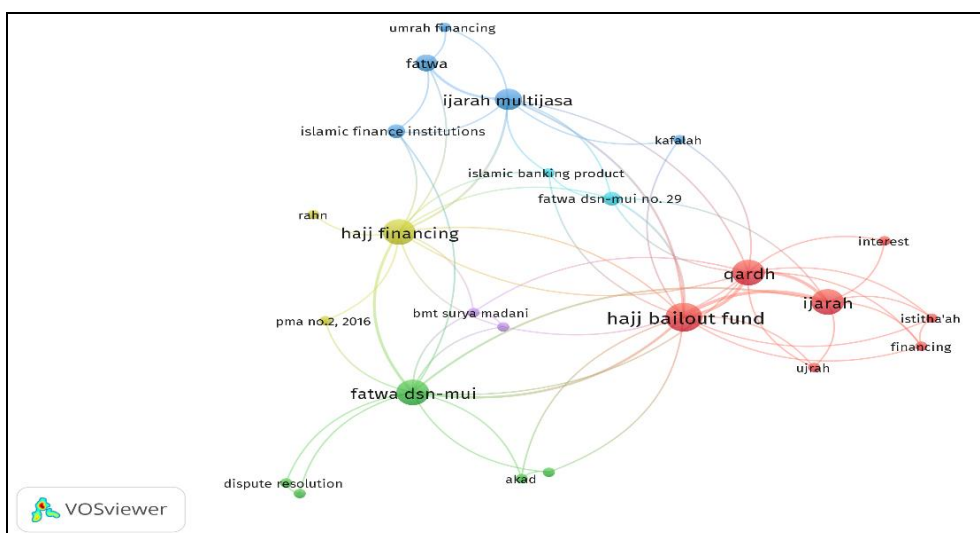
umrah financing
fatwa
ijarah multijasa
islamic finance institutions
kafalah
islamic banking product
fatwa dsn-mui no. 29
rahn
hajj financing
interest
qardh
ijarah
hajj bailout fund
bmt surya madani
pma no.2, 2016
istitha'ah
financing
ujrah
fatwa dsn-mui
dispute resolution
akad
VOSviewer